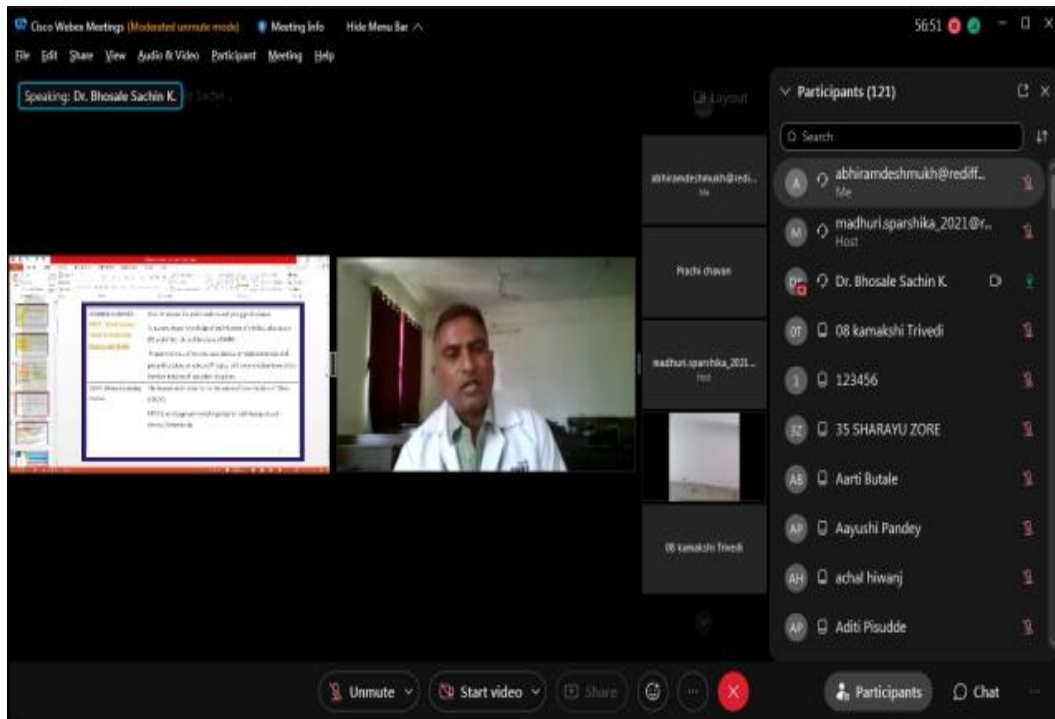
Cisco Webex Meetings (Moderated unmute mode) Meeting Info Hide Menu Bar

56:51

File Edit Share View Audio & Video Participant Meeting Help

Speaking: Dr. Bhosale Sachin K.

Layout

abhiramdeshmukh@redi... Me

Prachi chavan

madhuri.sparshika_2021... Host

08 kamakshi Trivedi

Participants (121)

Search

A abhiramdeshmukh@rediff... Me

M madhuri.sparshika_2021@r... Host

DB Dr. Bhosale Sachin K.

0T 08 kamakshi Trivedi

1 123456

3Z 35 SHARAYU ZORE

AB Aarti Butale

AP Aayushi Pandey

AH achal hiwanj

AP Aditi Pisudde

Unmute Start video Share

Participants Chat